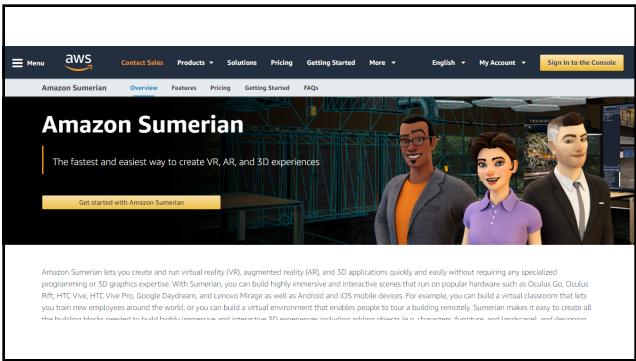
Menu aws Contact Sales Products Solutions Pricing Getting Started More English My Account Sign In to the Console

Amazon Sumerian Overview Features Pricing Getting Started FAQs

Amazon Sumerian

The fastest and easiest way to create VR, AR, and 3D experiences

Get started with Amazon Sumerian

Amazon Sumerian lets you create and run virtual reality (VR), augmented reality (AR), and 3D applications quickly and easily without requiring any specialized programming or 3D graphics expertise. With Sumerian, you can build highly immersive and interactive scenes that run on popular hardware such as Oculus Go, Oculus Rift, HTC Vive, HTC Vive Pro, Google Daydream, and Lenovo Mirage as well as Android and iOS mobile devices. For example, you can build a virtual classroom that lets you train new employees around the world, or you can build a virtual environment that enables people to tour a building remotely. Sumerian makes it easy to create all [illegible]